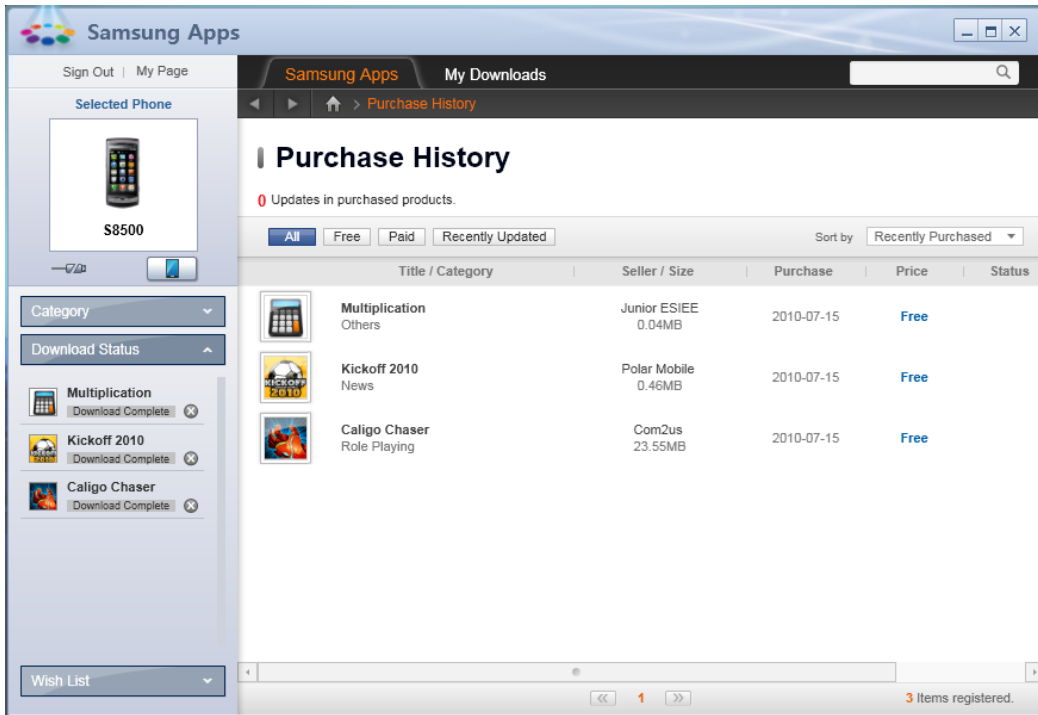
Samsung Apps

Sign Out | My Page

Selected Phone

S8500

Category

Download Status

Multiplication
Download Complete

Kickoff 2010
Download Complete

Caligo Chaser
Download Complete

Wish List

Samsung Apps My Downloads

Purchase History

Purchase History

0 Updates in purchased products.

All Free Paid Recently Updated

Sort by Recently Purchased

| | Title / Category | Seller / Size | Purchase | Price | Status |
|---|---|---|---|---|---|
| | Multiplication Others | Junior ESIEE 0.04MB | 2010-07-15 | Free | |
| | Kickoff 2010 News | Polar Mobile 0.46MB | 2010-07-15 | Free | |
| | Caligo Chaser Role Playing | Com2us 23.55MB | 2010-07-15 | Free | |

1

3 Items registered.